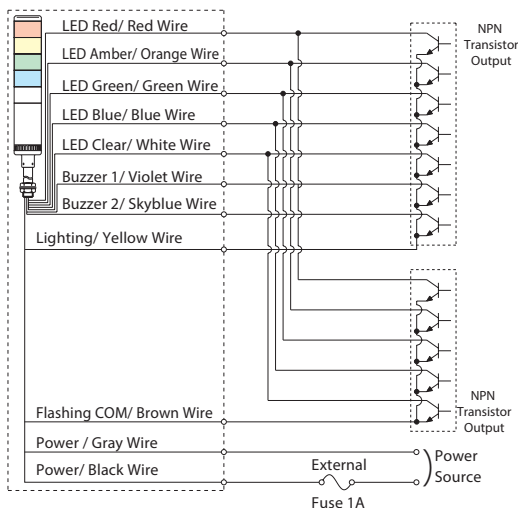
LED Red/ Red Wire
LED Amber/ Orange Wire
LED Green/ Green Wire
LED Blue/ Blue Wire
LED Clear/ White Wire
Buzzer 1/ Violet Wire
Buzzer 2/ Skyblue Wire
Lighting/ Yellow Wire
Flashing COM/ Brown Wire
Power / Gray Wire
Power/ Black Wire

NPN Transistor Output

NPN Transistor Output

External
Fuse 1A

Power Source